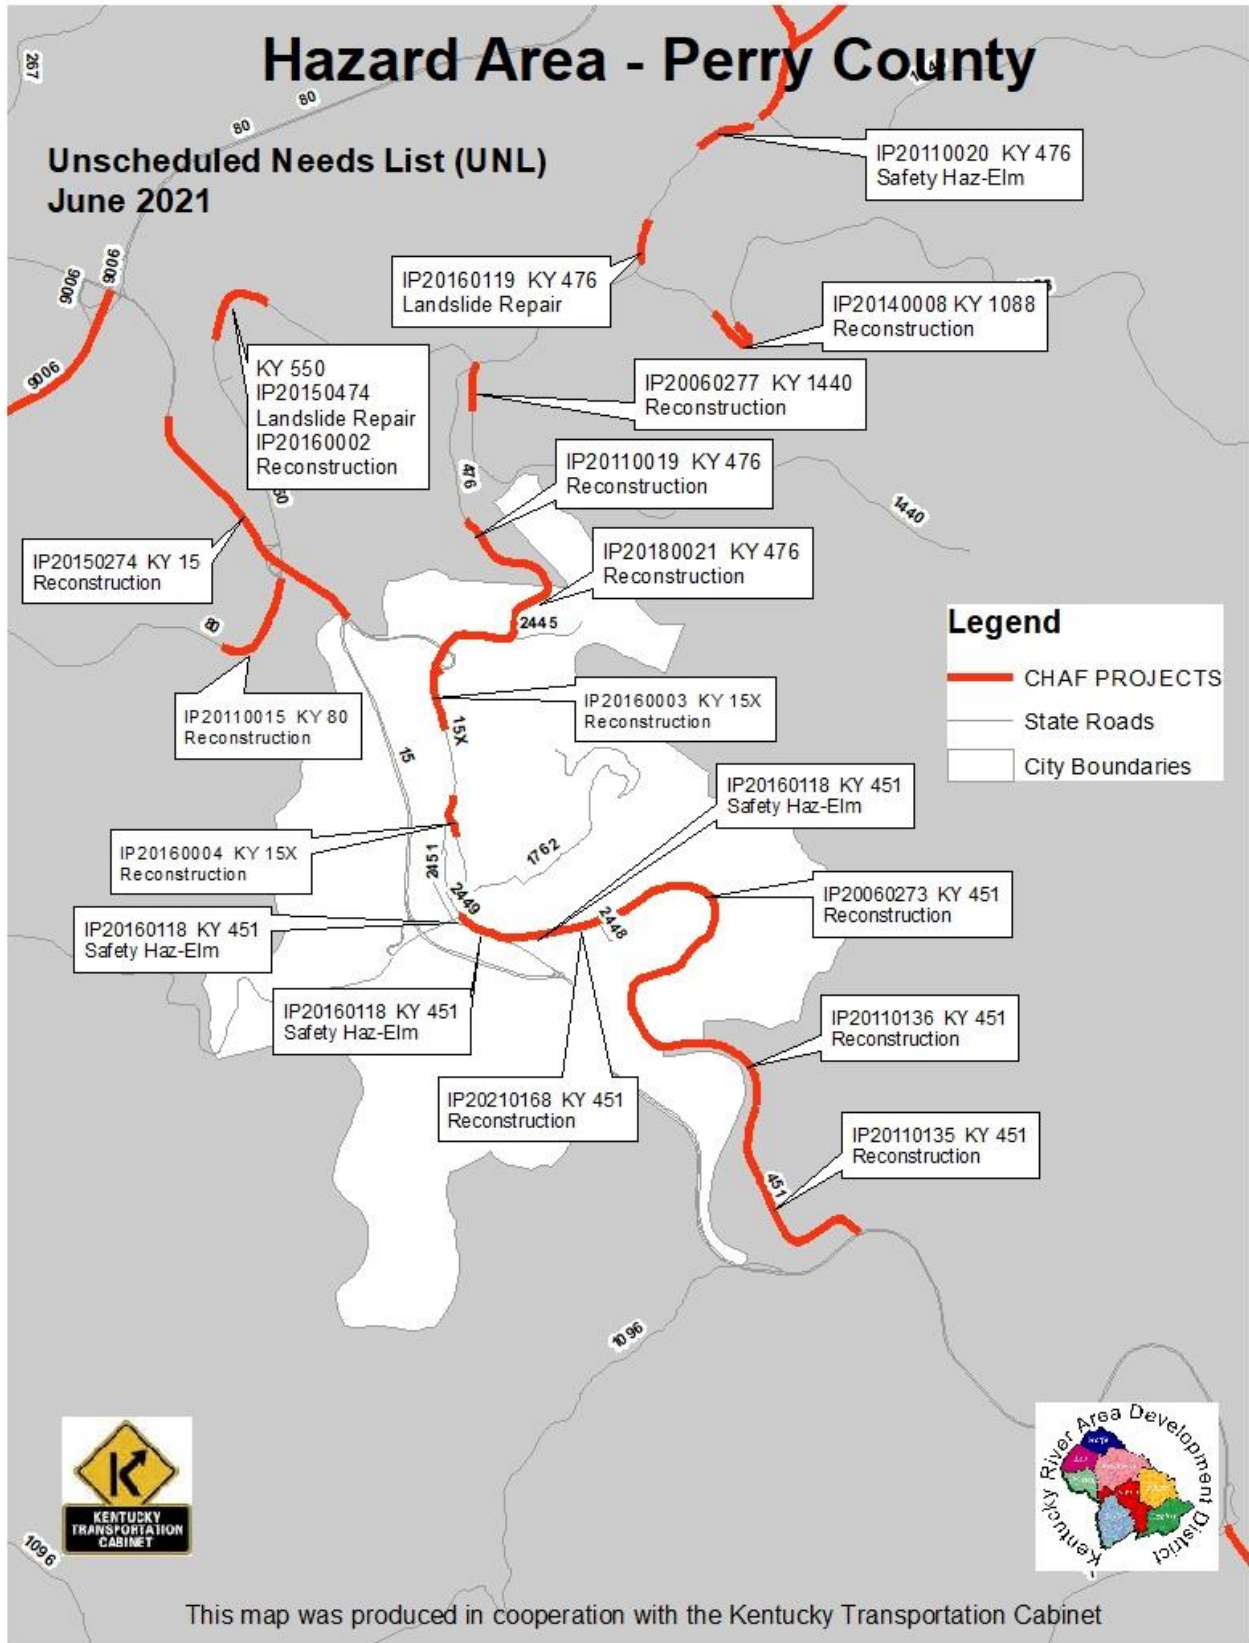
Hazard Area - Perry County

Unscheduled Needs List (UNL)
June 2021

267
80
80
9006
9006
9006

IP20110020 KY 476
Safety Haz-Elm

IP20160119 KY 476
Landslide Repair

IP20140008 KY 1088
Reconstruction

KY 550
IP20150474
Landslide Repair
IP20160002
Reconstruction

IP20060277 KY 1440
Reconstruction

IP20110019 KY 476
Reconstruction

476
1440

IP20150274 KY 15
Reconstruction

IP20180021 KY 476
Reconstruction

2445
80

Legend
CHAF PROJECTS
State Roads
City Boundaries

IP20110015 KY 80
Reconstruction

IP20160003 KY 15X
Reconstruction

15X
15

IP20160118 KY 451
Safety Haz-Elm

IP20160004 KY 15X
Reconstruction

2451
1762
2449
2448

IP20060273 KY 451
Reconstruction

IP20160118 KY 451
Safety Haz-Elm

IP20160118 KY 451
Safety Haz-Elm

IP20110136 KY 451
Reconstruction

IP20210168 KY 451
Reconstruction

IP20110135 KY 451
Reconstruction

451
1096
1096

KENTUCKY TRANSPORTATION CABINET

Kentucky River Area Development District

This map was produced in cooperation with the Kentucky Transportation Cabinet